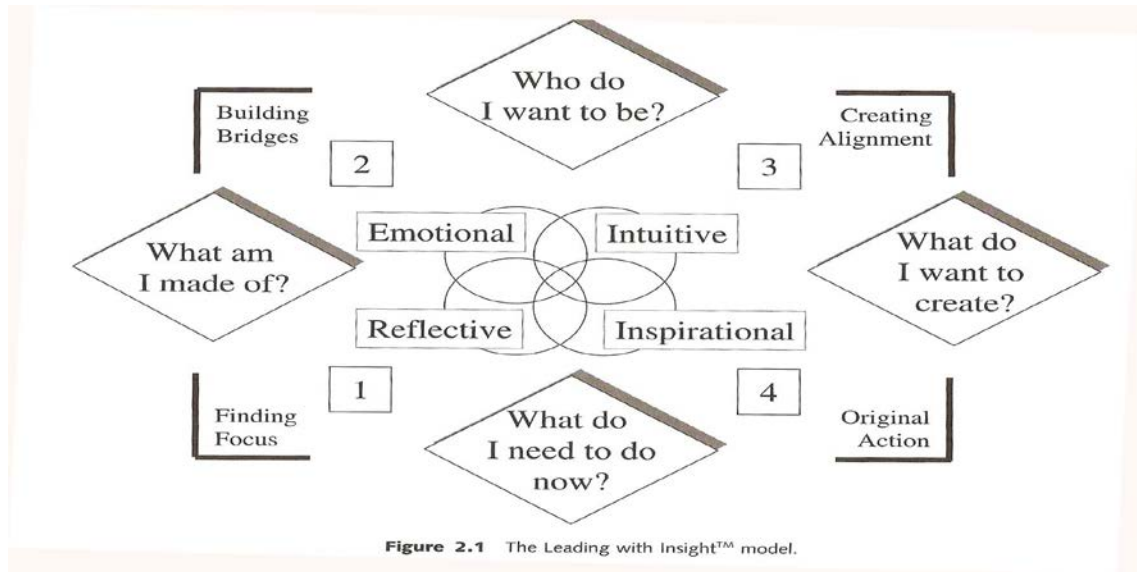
Who do I want to be?

Building Bridges

2

3

Creating Alignment

What am I made of?

Emotional

Intuitive

What do I want to create?

Reflective

Inspirational

1

4

Finding Focus

What do I need to do now?

Original Action

**Figure 2.1** The Leading with Insight$^{TM}$ model.